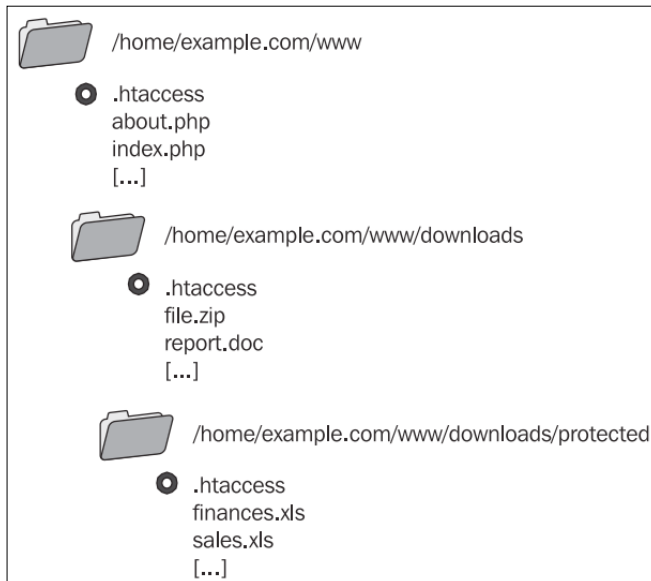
/home/example.com/www

.htaccess
about.php
index.php
[...]

/home/example.com/www/downloads

.htaccess
file.zip
report.doc
[...]

/home/example.com/www/downloads/protected

.htaccess
finances.xls
sales.xls
[...]